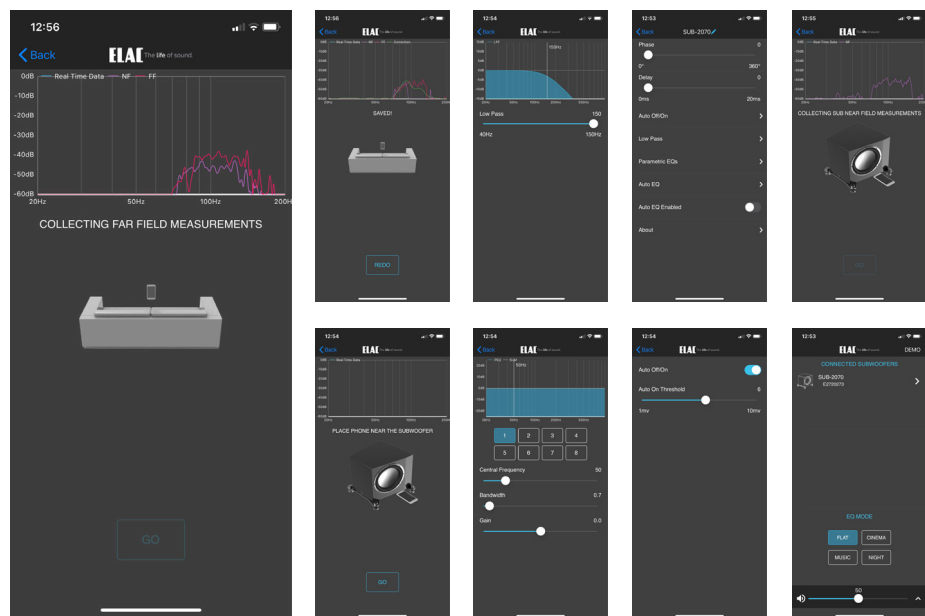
12:56

Back ELAC The life of sound.

0dB Real Time Data NF FF
-10dB
-20dB
-30dB
-40dB
-50dB
-60dB
20Hz 50Hz 100Hz 200Hz

COLLECTING FAR FIELD MEASUREMENTS

GO

12:56
Back ELAC
SAVED!
REDO

12:54
Back ELAC
150Hz
Low Pass 150
40Hz 150Hz

12:53
Back SUB-2070
Phase 0
0° 360°
Delay 0
0ms 20ms
Auto Off/On
Low Pass
Parametric EQs
Auto EQ
Auto EQ Enabled
About

12:55
Back ELAC
COLLECTING SUB NEAR FIELD MEASUREMENTS
GO

12:54
Back ELAC
Real Time Data
PLACE PHONE NEAR THE SUBWOOFER
GO

12:54
Back ELAC
50Hz
1 2 3 4
5 6 7 8
Central Frequency 50
Bandwidth 0.7
Gain 0.0

12:54
Back ELAC
Auto Off/On
Auto On Threshold 6
1mv 10mv

12:53
ELAC DEMO
CONNECTED SUBWOOFERS
SUB-2070
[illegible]
EQ MODE
FLAT CINEMA
MUSIC NIGHT
50